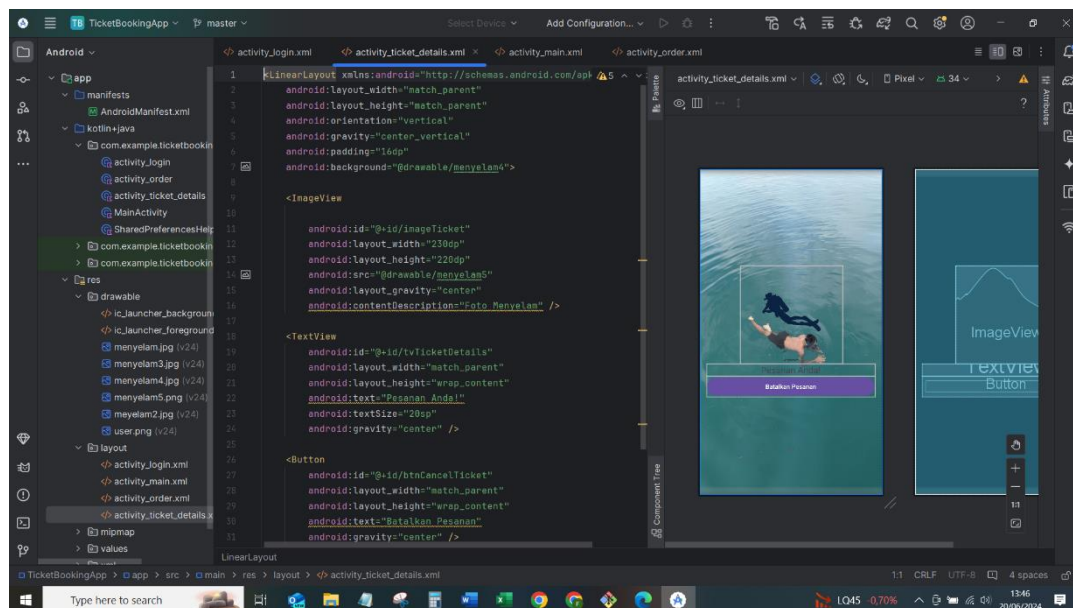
TB TicketBookingApp ∨ master ∨ Select Device ∨ Add Configuration... ∨

Android ∨

app
manifests
AndroidManifest.xml
kotlin+java
com.example.ticketbookin
activity_login
activity_order
activity_ticket_details
MainActivity
SharedPreferencesHelp
com.example.ticketbookin
com.example.ticketbookin
res
drawable
ic_launcher_backgroun
ic_launcher_foregroun
menyelam.jpg (v24)
menyelam3.jpg (v24)
menyelam4.jpg (v24)
menyelam5.png (v24)
meyelam2.jpg (v24)
user.png (v24)
layout
activity_login.xml
activity_main.xml
activity_order.xml
activity_ticket_details.x
mipmap
values

activity_login.xml activity_ticket_details.xml activity_main.xml activity_order.xml

1 <LinearLayout xmlns:android="http://schemas.android.com/apk ⚠5
2 android:layout_width="match_parent"
3 android:layout_height="match_parent"
4 android:orientation="vertical"
5 android:gravity="center_vertical"
6 android:padding="16dp"
7 android:background="@drawable/menyelam4">
8
9 <ImageView
10
11 android:id="@+id/imageTicket"
12 android:layout_width="230dp"
13 android:layout_height="220dp"
14 android:src="@drawable/menyelam5"
15 android:layout_gravity="center"
16 android:contentDescription="Foto Menyelam" />
17
18 <TextView
19 android:id="@+id/tvTicketDetails"
20 android:layout_width="match_parent"
21 android:layout_height="wrap_content"
22 android:text="Pesanan Anda!"
23 android:textSize="20sp"
24 android:gravity="center" />
25
26 <Button
27 android:id="@+id/btnCancelTicket"
28 android:layout_width="match_parent"
29 android:layout_height="wrap_content"
30 android:text="Batalkan Pesanan"
31 android:gravity="center" />

LinearLayout

Palette
Component Tree

activity_ticket_details.xml ∨ Pixel ∨ 34 ∨

Pesanan Anda!
Batalkan Pesanan

ImageView
TextView
Button

1:1

TicketBookingApp > app > src > main > res > layout > activity_ticket_details.xml 1:1 CRLF UTF-8 4 spaces

Type here to search
LQ45 0,70% 13:46 20/06/2024